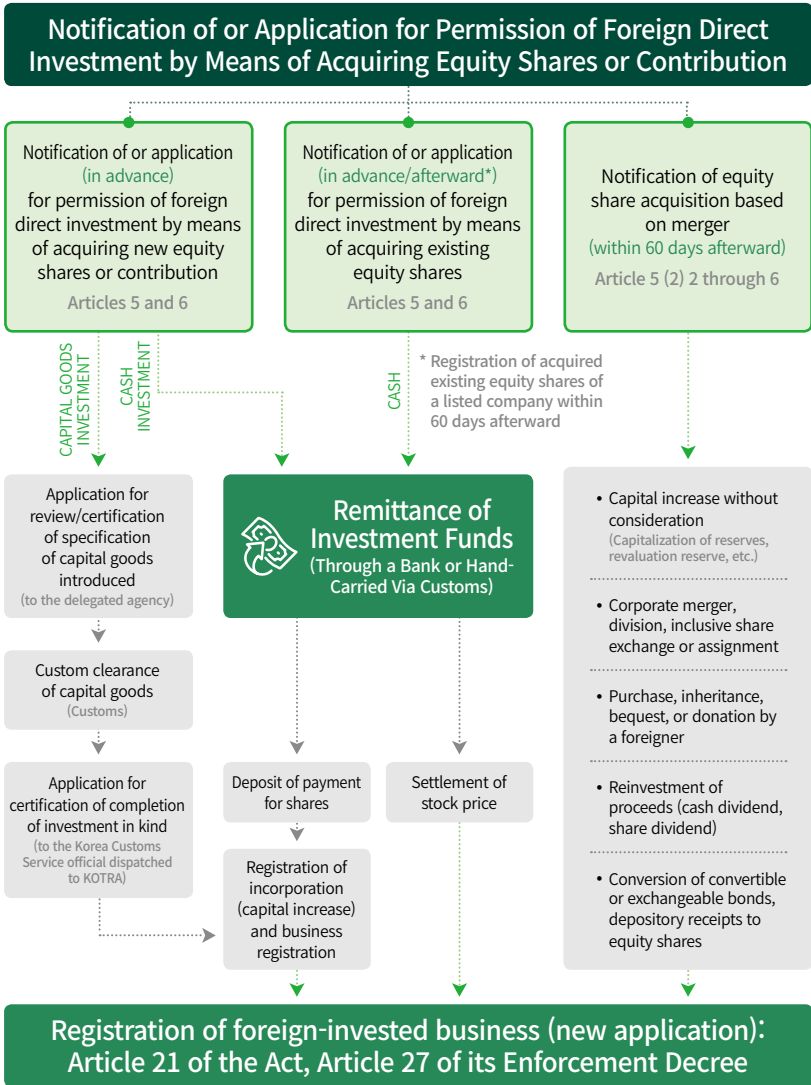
Notification of or Application for Permission of Foreign Direct Investment by Means of Acquiring Equity Shares or Contribution

Notification of or application (in advance) for permission of foreign direct investment by means of acquiring new equity shares or contribution

Articles 5 and 6

Notification of or application (in advance/afterward*) for permission of foreign direct investment by means of acquiring existing equity shares

Articles 5 and 6

Notification of equity share acquisition based on merger (within 60 days afterward)

Article 5 (2) 2 through 6

CAPITAL GOODS INVESTMENT

CASH INVESTMENT

CASH

* Registration of acquired existing equity shares of a listed company within 60 days afterward

Application for review/certification of specification of capital goods introduced (to the delegated agency)

Remittance of Investment Funds (Through a Bank or Hand-Carried Via Customs)

• Capital increase without consideration (Capitalization of reserves, revaluation reserve, etc.)

• Corporate merger, division, inclusive share exchange or assignment

• Purchase, inheritance, bequest, or donation by a foreigner

• Reinvestment of proceeds (cash dividend, share dividend)

• Conversion of convertible or exchangeable bonds, depository receipts to equity shares

Custom clearance of capital goods (Customs)

Application for certification of completion of investment in kind (to the Korea Customs Service official dispatched to KOTRA)

Deposit of payment for shares

Settlement of stock price

Registration of incorporation (capital increase) and business registration

Registration of foreign-invested business (new application): Article 21 of the Act, Article 27 of its Enforcement Decree